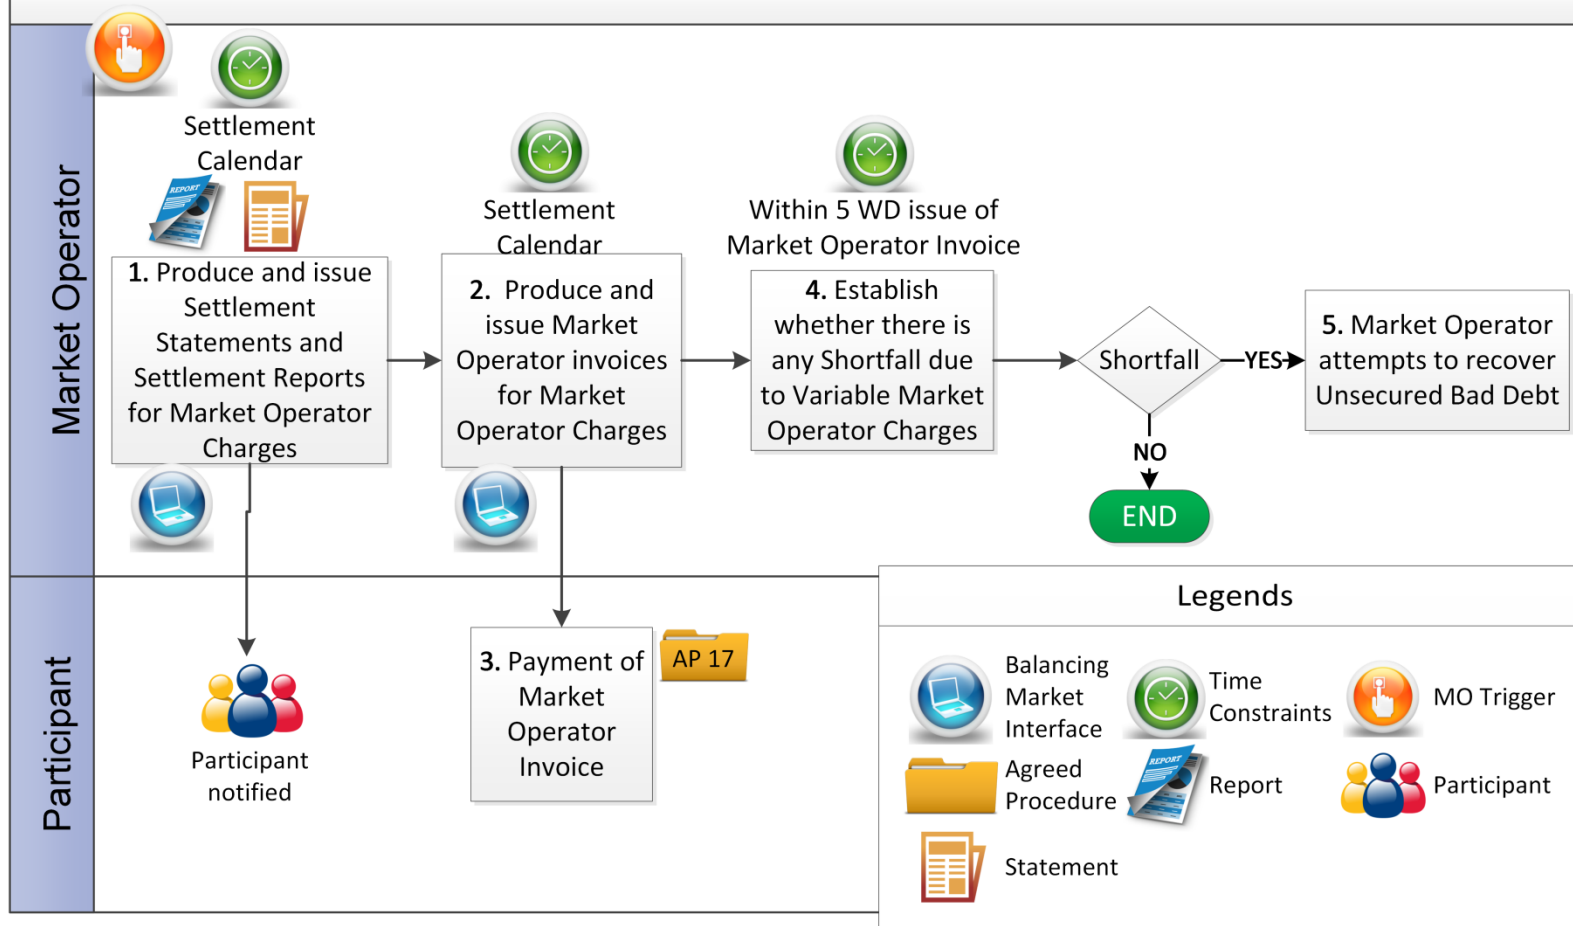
Market Operator

Settlement Calendar

REPORT

1. Produce and issue Settlement Statements and Settlement Reports for Market Operator Charges

Settlement Calendar

2. Produce and issue Market Operator invoices for Market Operator Charges

Within 5 WD issue of Market Operator Invoice

4. Establish whether there is any Shortfall due to Variable Market Operator Charges

Shortfall

YES

5. Market Operator attempts to recover Unsecured Bad Debt

NO

END

Participant

Participant notified

3. Payment of Market Operator Invoice

AP 17

Legends

Balancing Market Interface

Time Constraints

MO Trigger

Agreed Procedure

REPORT

Report

Participant

Statement